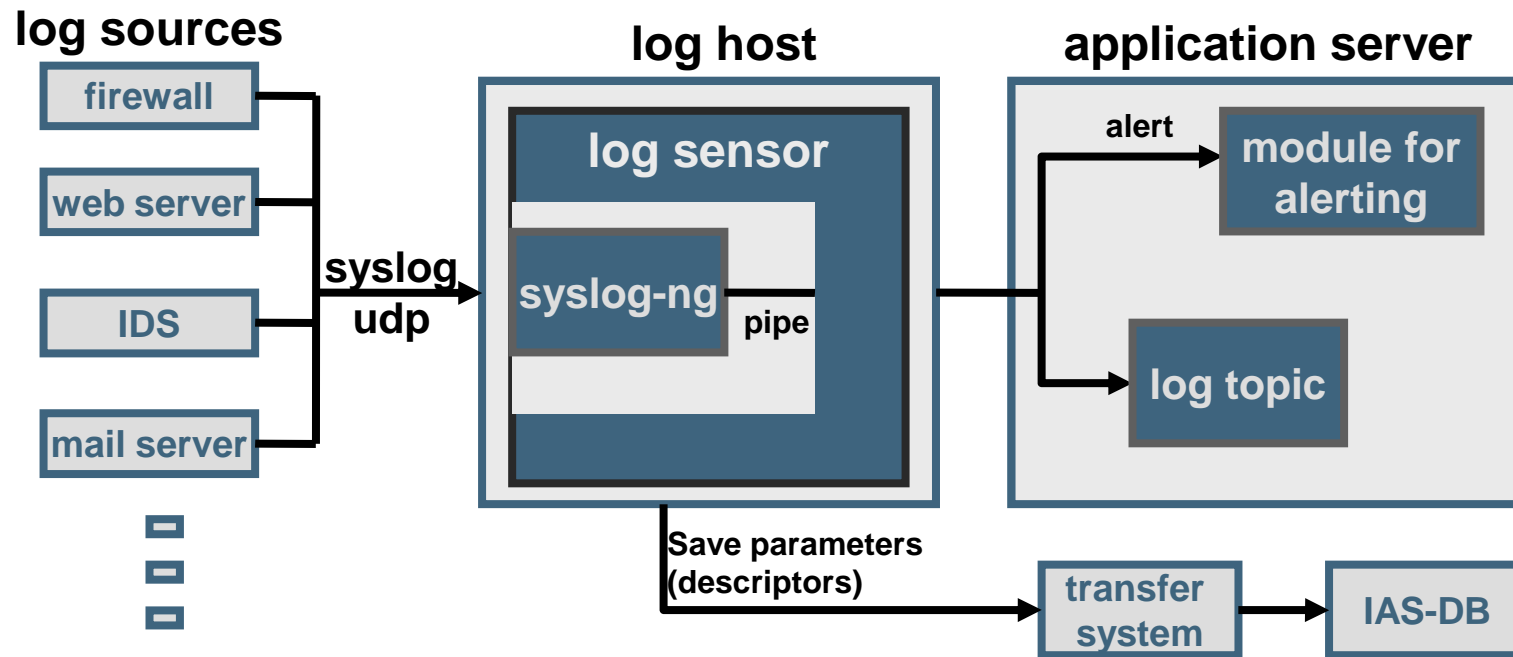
log sources

firewall

web server

IDS

mail server

syslog udp

log host

log sensor

syslog-ng

pipe

application server

alert

module for alerting

log topic

Save parameters (descriptors)

transfer system

IAS-DB